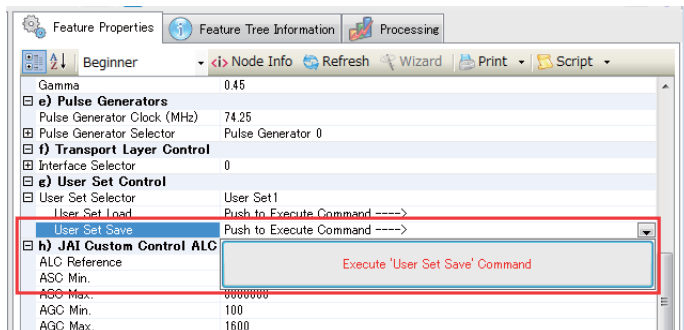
Feature Properties | Feature Tree Information | Processing

Beginner | Node Info | Refresh | Wizard | Print | Script

| | |
|---|---|
| Gamma | 0.45 |
| ⊟ e) Pulse Generators | |
| Pulse Generator Clock (MHz) | 74.25 |
| ⊞ Pulse Generator Selector | Pulse Generator 0 |
| ⊟ f) Transport Layer Control | |
| ⊞ Interface Selector | 0 |
| ⊟ g) User Set Control | |
| ⊟ User Set Selector | User Set1 |
| User Set Load | Push to Execute Command ----> |
| User Set Save | Push to Execute Command ----> |
| ⊟ h) JAI Custom Control ALC | |
| ALC Reference | |
| ASC Min. | |
| ASC Max. | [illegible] |
| AGC Min. | 100 |
| AGC Max. | 1600 |

Execute 'User Set Save' Command